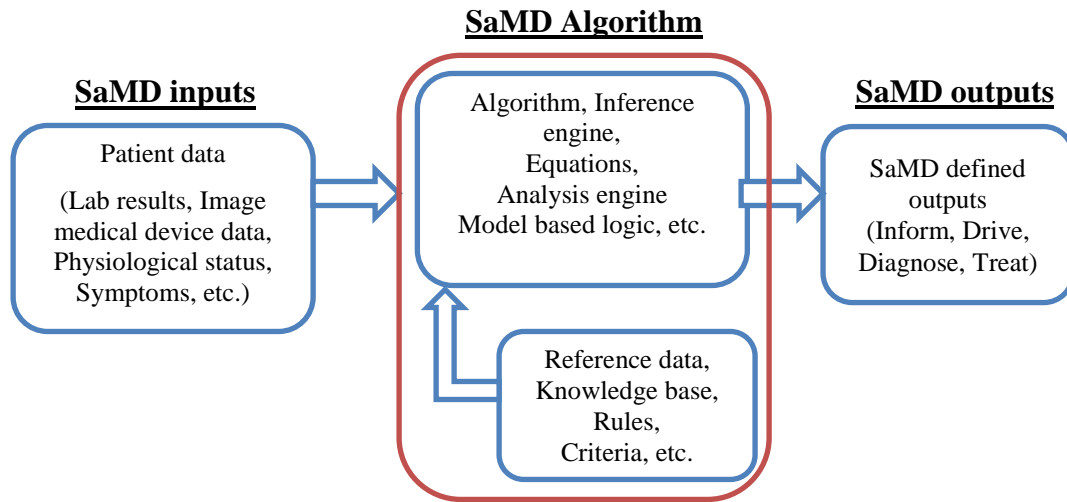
SaMD Algorithm

SaMD inputs

Patient data

(Lab results, Image medical device data, Physiological status, Symptoms, etc.)

Algorithm, Inference engine, Equations, Analysis engine Model based logic, etc.

Reference data, Knowledge base, Rules, Criteria, etc.

SaMD outputs

SaMD defined outputs (Inform, Drive, Diagnose, Treat)